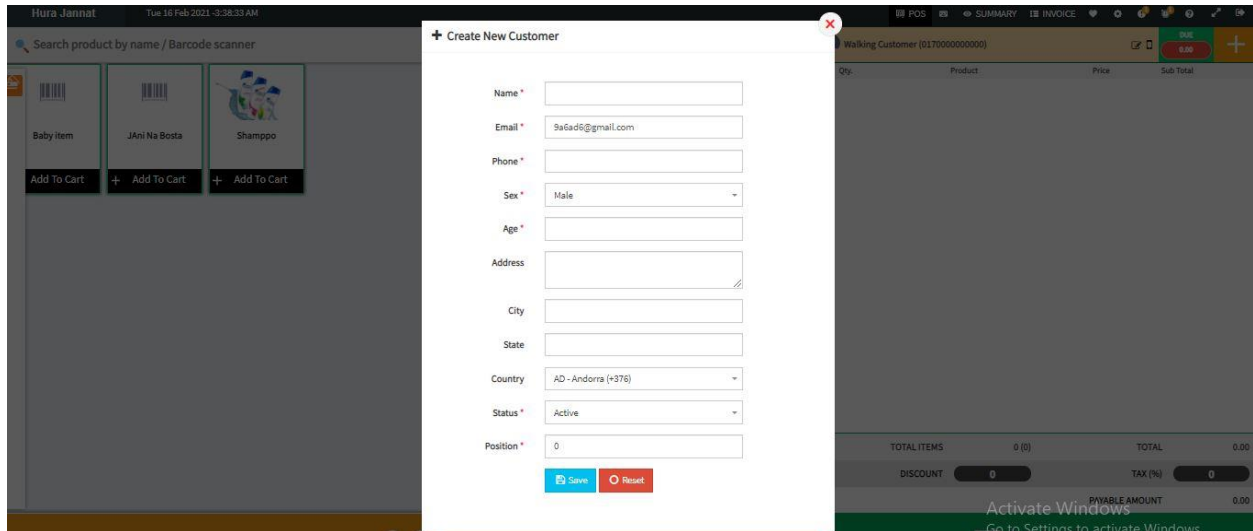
Hura Jannat Tue 16 Feb 2021 -3:38:33 AM

POS SUMMARY INVOICE

Search product by name / Barcode scanner

Baby item
Add To Cart

JAni Na Bosta
+ Add To Cart

Shamppo
+ Add To Cart

+ Create New Customer

Name *

Email * 9a6ad6@gmail.com

Phone *

Sex * Male

Age *

Address

City

State

Country AD - Andorra (+376)

Status * Active

Position * 0

Save Reset

Walking Customer (0170000000000)

DUE 0.00

Qty. Product Price Sub Total

TOTAL ITEMS 0 (0) TOTAL 0.00

DISCOUNT 0 TAX (%) 0

PAYABLE AMOUNT 0.00

Activate Windows
Go to Settings to activate Windows.